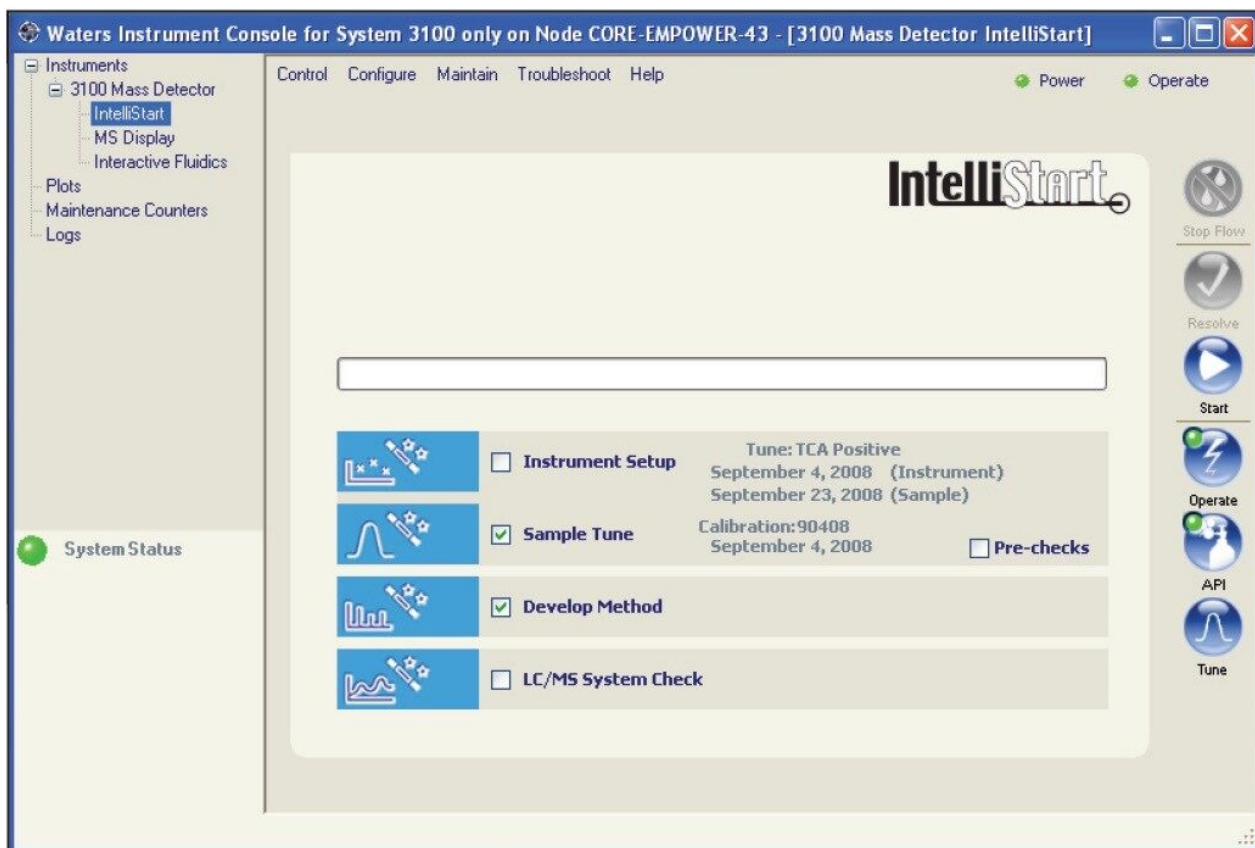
Waters Instrument Console for System 3100 only on Node CORE-EMPOWER-43 - [3100 Mass Detector IntelliStart]

Instruments
3100 Mass Detector
IntelliStart
MS Display
Interactive Fluidics
Plots
Maintenance Counters
Logs

System Status

Control Configure Maintain Troubleshoot Help

Power Operate

IntelliStart

Instrument Setup
Tune: TCA Positive
September 4, 2008 (Instrument)
September 23, 2008 (Sample)

Sample Tune
Calibration: 90408
September 4, 2008
Pre-checks

Develop Method

LC/MS System Check

Stop Flow
Resolve
Start
Operate
API
Tune